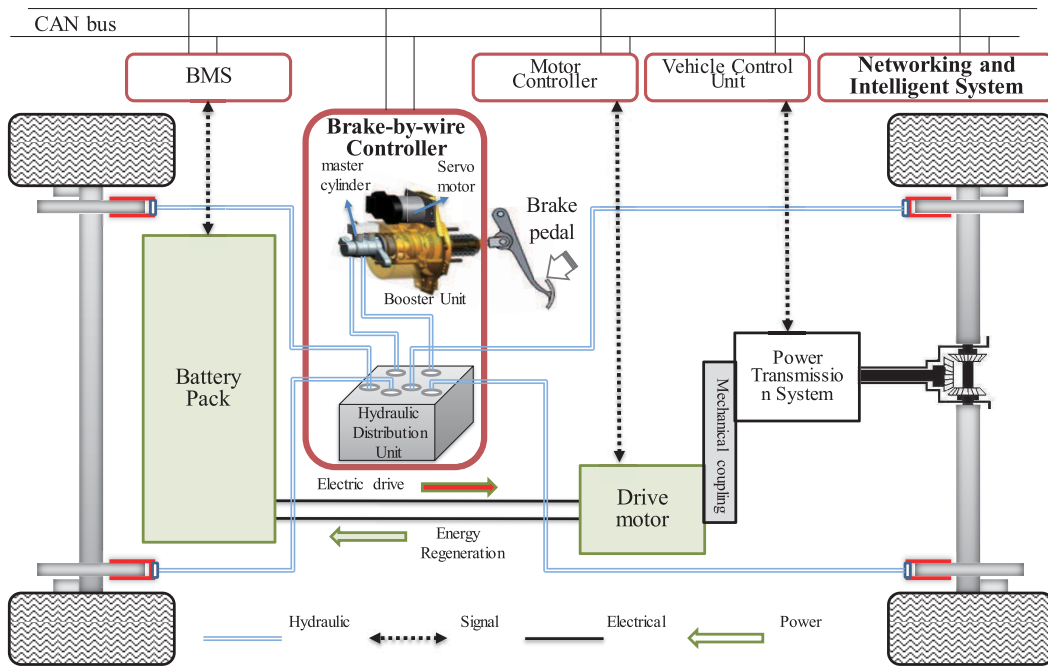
CAN bus

BMS

Motor Controller

Vehicle Control Unit

Networking and Intelligent System

Brake-by-wire Controller

master cylinder

Servo motor

Brake pedal

Booster Unit

Battery Pack

Hydraulic Distribution Unit

Power Transmissio n System

Mechanical coupling

Electric drive

Drive motor

Energy Regeneration

Hydraulic

Signal

Electrical

Power